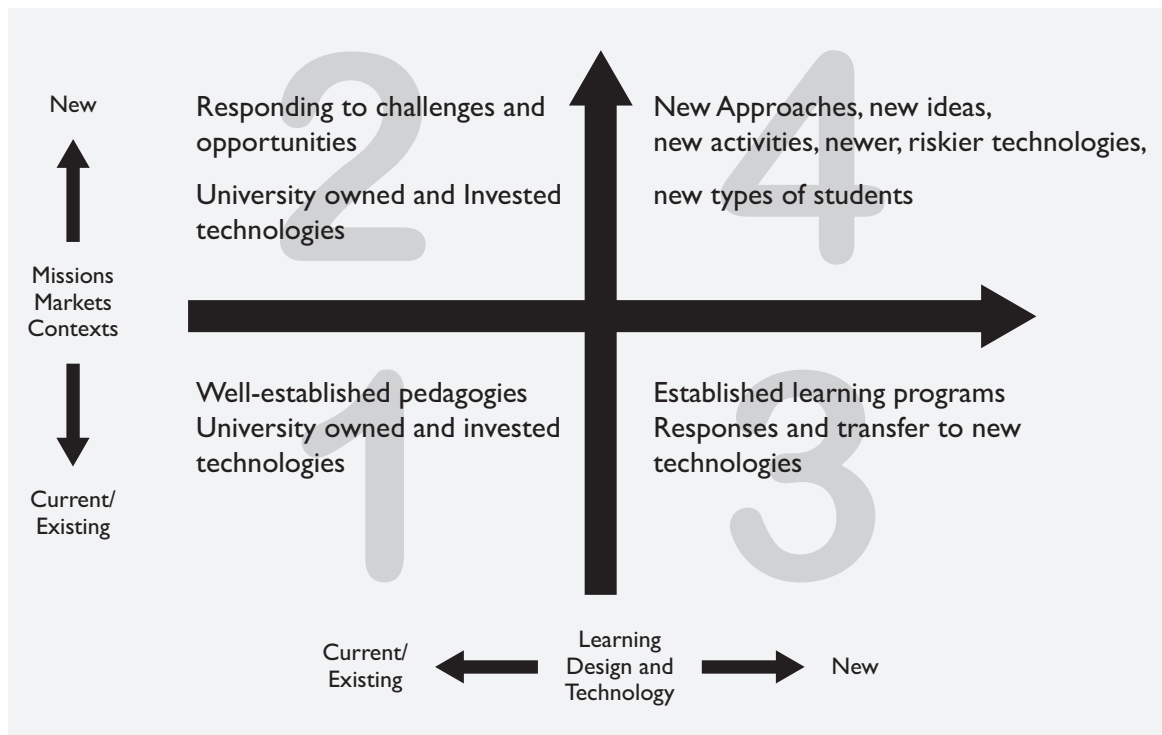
New

Missions
Markets
Contexts

Current/
Existing

2

Responding to challenges and opportunities

University owned and Invested technologies

4

New Approaches, new ideas, new activities, newer, riskier technologies,

new types of students

1

Well-established pedagogies
University owned and invested technologies

3

Established learning programs
Responses and transfer to new technologies

Current/
Existing

Learning
Design and
Technology

New